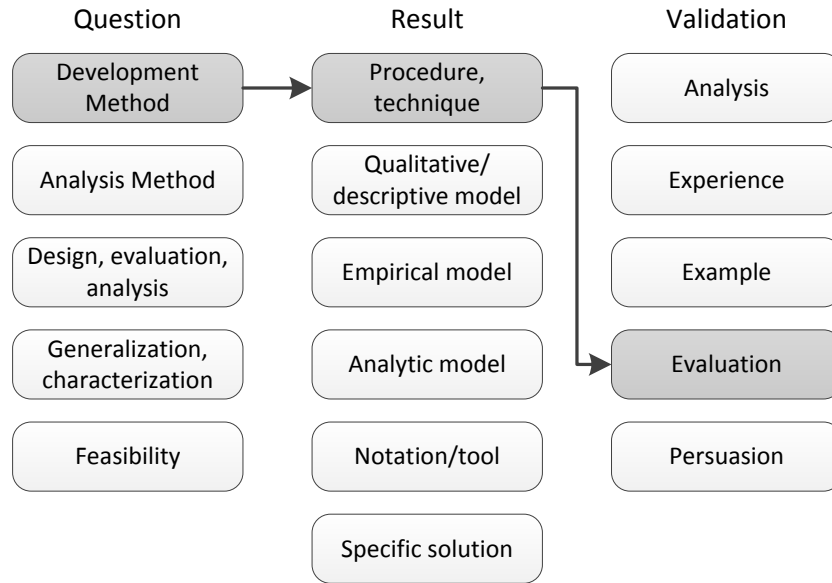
Question

Development Method

Analysis Method

Design, evaluation, analysis

Generalization, characterization

Feasibility

Result

Procedure, technique

Qualitative/ descriptive model

Empirical model

Analytic model

Notation/tool

Specific solution

Validation

Analysis

Experience

Example

Evaluation

Persuasion